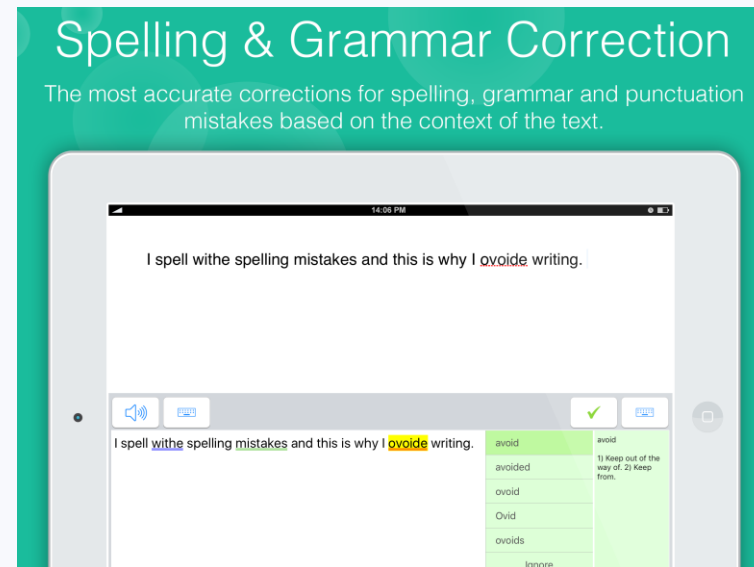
Spelling & Grammar Correction

The most accurate corrections for spelling, grammar and punctuation mistakes based on the context of the text.

14:06 PM

I spell withe spelling mistakes and this is why I ovoide writing.

I spell withe spelling mistakes and this is why I ovoide writing.

avoid
avoided
ovoid
Ovid
ovoids
Ignore

avoid

1) Keep out of the way of. 2) Keep from.